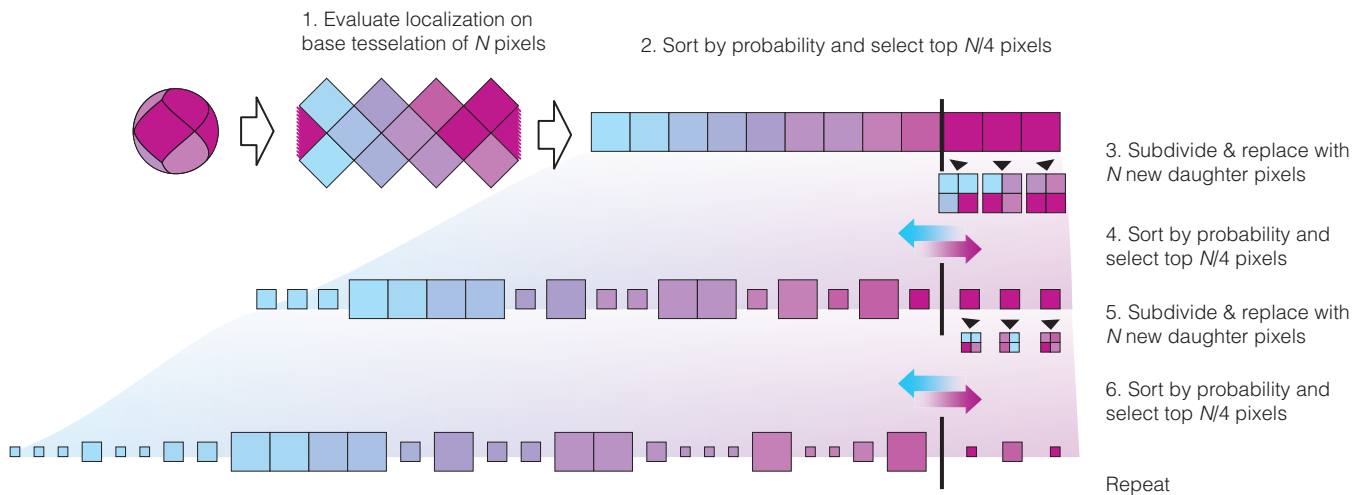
1. Evaluate localization on base tesselation of $N$ pixels

2. Sort by probability and select top $N/4$ pixels

3. Subdivide & replace with $N$ new daughter pixels

4. Sort by probability and select top $N/4$ pixels

5. Subdivide & replace with $N$ new daughter pixels

6. Sort by probability and select top $N/4$ pixels

Repeat